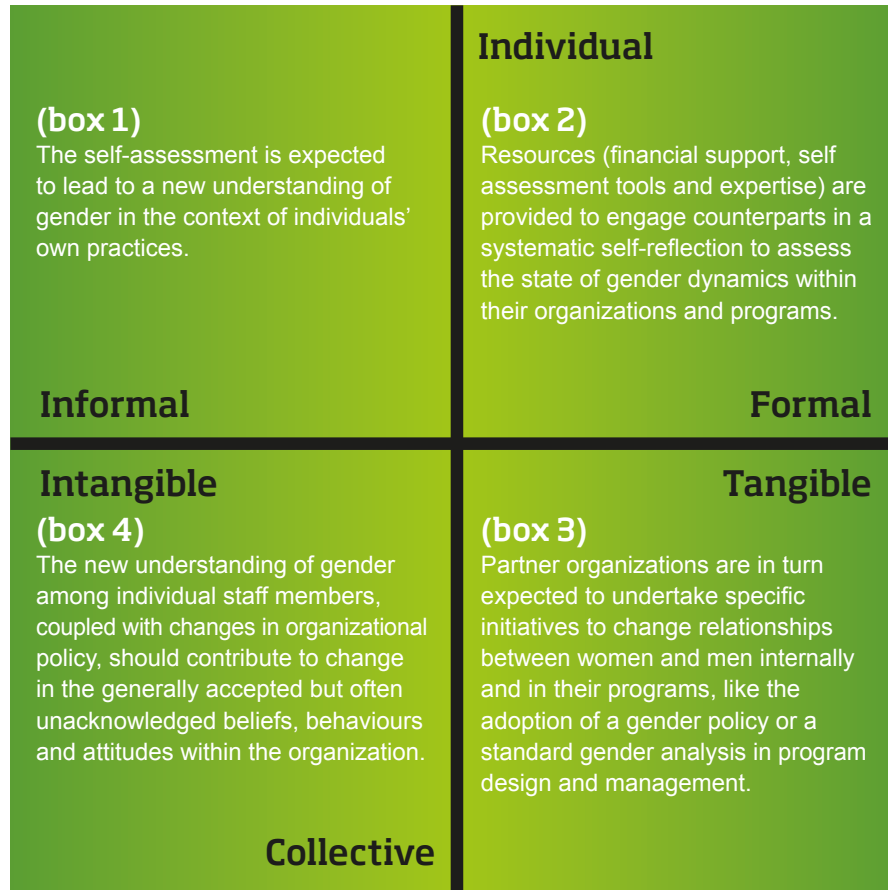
Individual

(box 1)
The self-assessment is expected to lead to a new understanding of gender in the context of individuals' own practices.

(box 2)
Resources (financial support, self assessment tools and expertise) are provided to engage counterparts in a systematic self-reflection to assess the state of gender dynamics within their organizations and programs.

Informal

Formal

Intangible

Tangible

(box 4)
The new understanding of gender among individual staff members, coupled with changes in organizational policy, should contribute to change in the generally accepted but often unacknowledged beliefs, behaviours and attitudes within the organization.

(box 3)
Partner organizations are in turn expected to undertake specific initiatives to change relationships between women and men internally and in their programs, like the adoption of a gender policy or a standard gender analysis in program design and management.

Collective